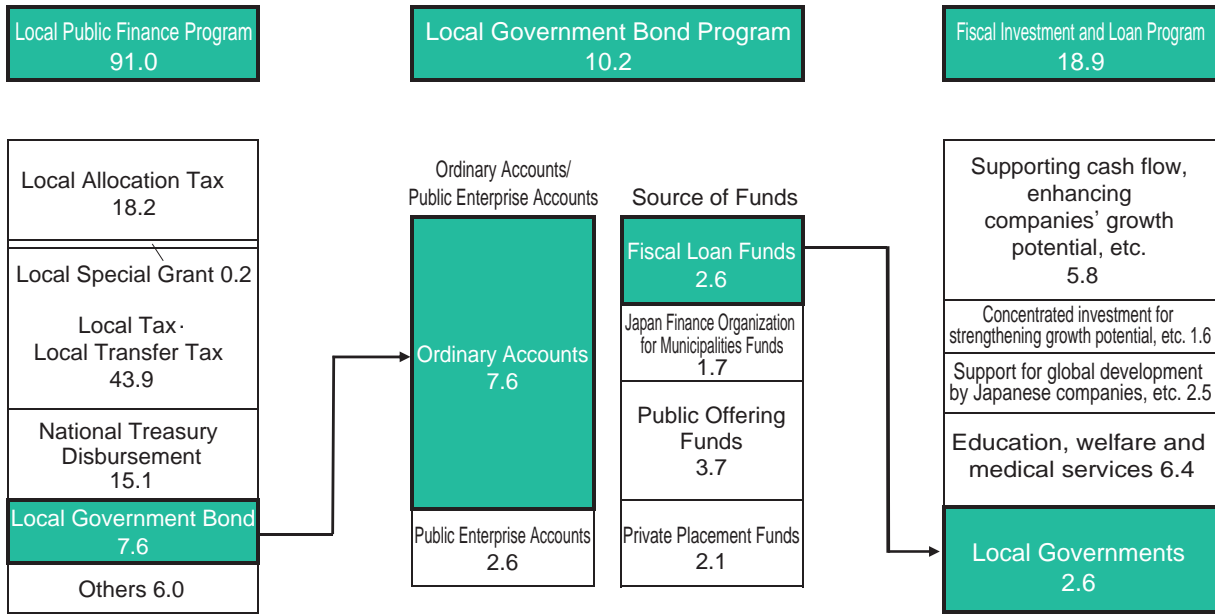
Local Public Finance Program
91.0

Local Allocation Tax
18.2

Local Special Grant 0.2

Local Tax·
Local Transfer Tax
43.9

National Treasury Disbursement
15.1

Local Government Bond
7.6

Others 6.0

Local Government Bond Program
10.2

Ordinary Accounts/
Public Enterprise Accounts

Ordinary Accounts
7.6

Public Enterprise Accounts
2.6

Source of Funds

Fiscal Loan Funds
2.6

Japan Finance Organization for Municipalities Funds
1.7

Public Offering Funds
3.7

Private Placement Funds
2.1

Fiscal Investment and Loan Program
18.9

Supporting cash flow, enhancing companies' growth potential, etc.
5.8

Concentrated investment for strengthening growth potential, etc. 1.6

Support for global development by Japanese companies, etc. 2.5

Education, welfare and medical services 6.4

Local Governments
2.6